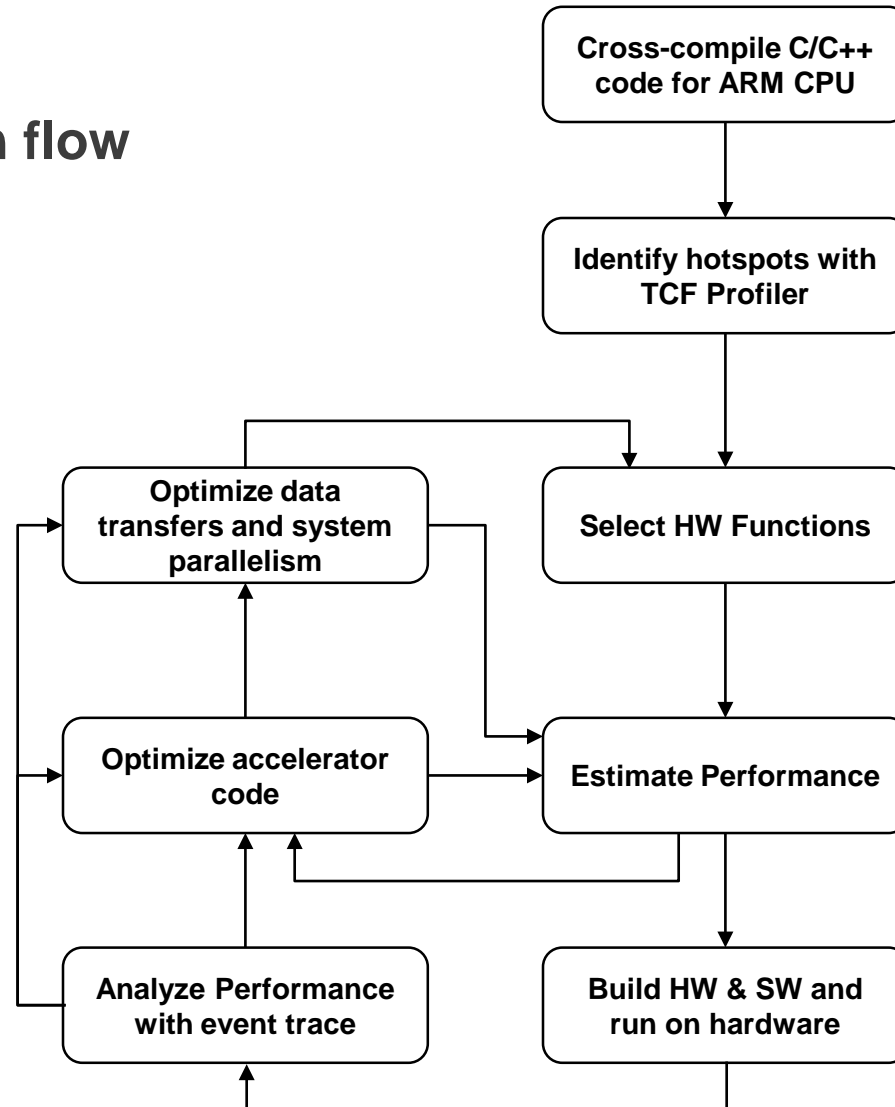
n flow

Cross-compile C/C++ code for ARM CPU

Identify hotspots with TCF Profiler

Optimize data transfers and system parallelism

Select HW Functions

Optimize accelerator code

Estimate Performance

Analyze Performance with event trace

Build HW & SW and run on hardware